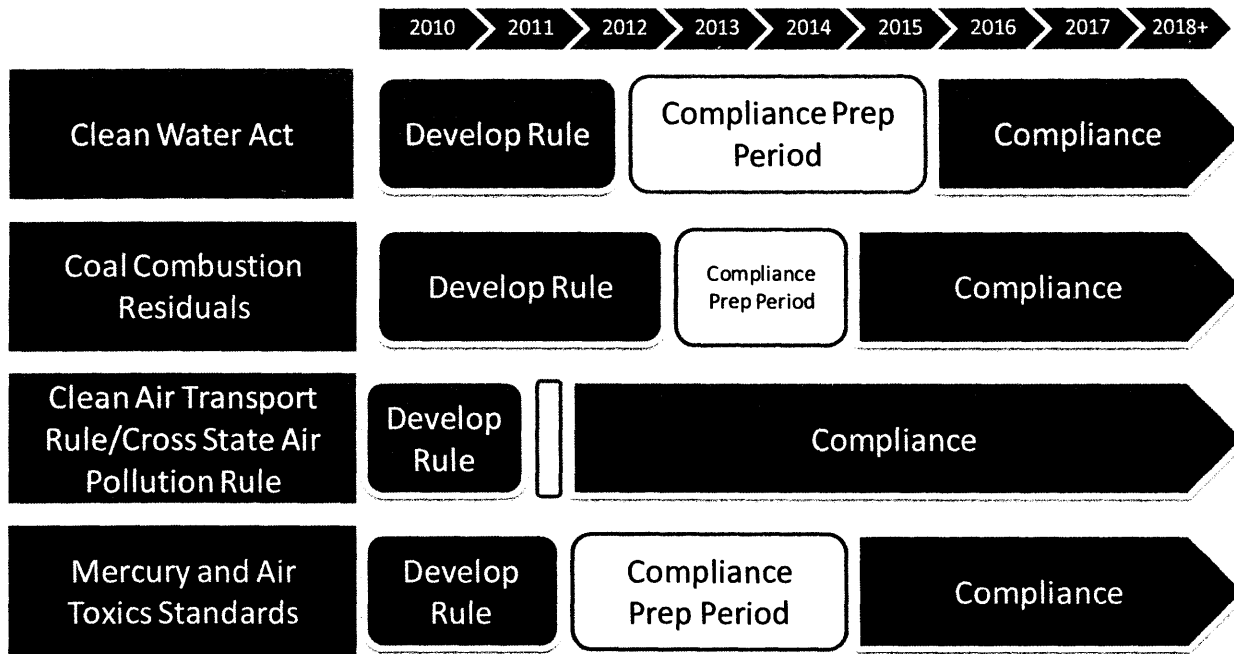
2010 2011 2012 2013 2014 2015 2016 2017 2018+

Clean Water Act
Develop Rule
Compliance Prep Period
Compliance

Coal Combustion Residuals
Develop Rule
Compliance Prep Period
Compliance

Clean Air Transport Rule/Cross State Air Pollution Rule
Develop Rule
Compliance

Mercury and Air Toxics Standards
Develop Rule
Compliance Prep Period
Compliance